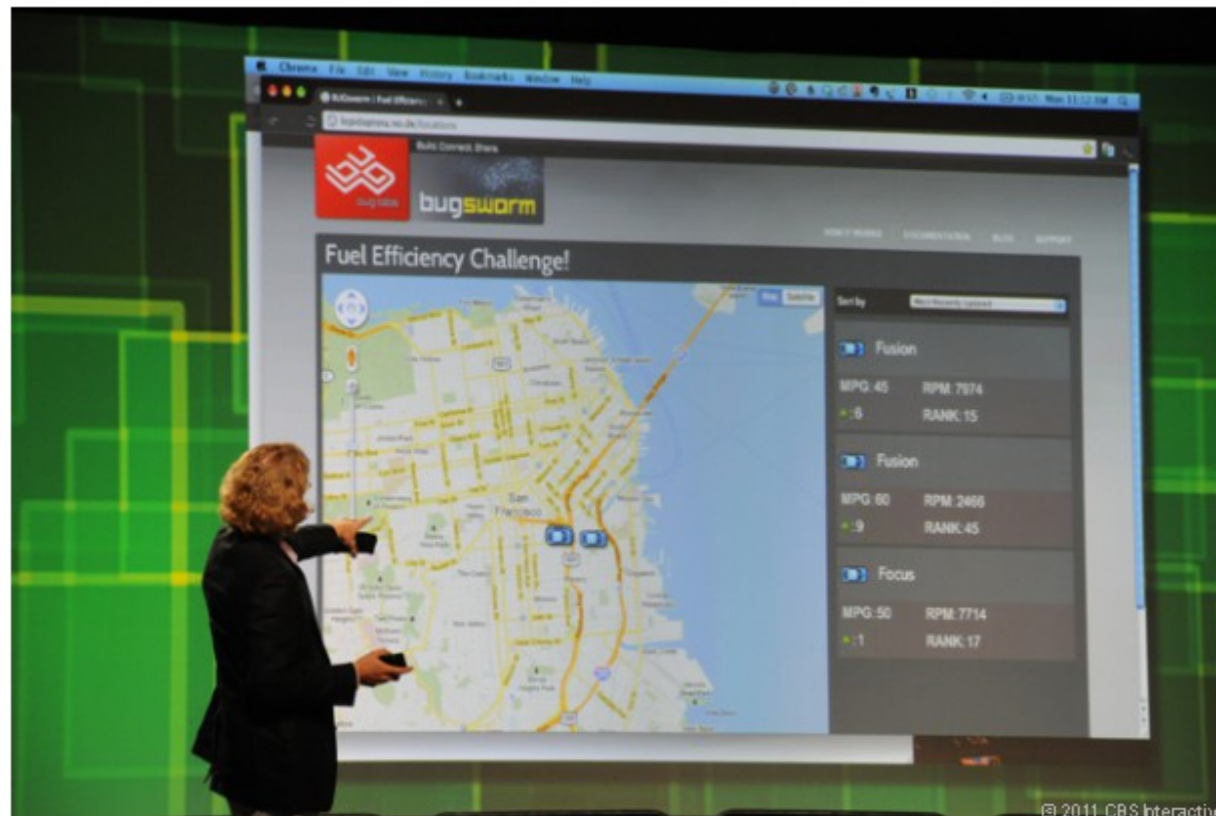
Chrome File Edit View History Bookmarks Window Help

BUGswarm | Fuel Efficiency

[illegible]

Build Connect Share

bug labs

bugswarm

HOW IT WORKS DOCUMENTATION BLOG SUPPORT

Fuel Efficiency Challenge!

Map Satellite

Sort by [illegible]

Fusion

MPG: 45 RPM: 7974

:6 RANK: 15

Fusion

MPG: 60 RPM: 2466

:9 RANK: 45

Focus

MPG: 50 RPM: 7714

:1 RANK: 17

San Francisco

© 2011 CBS Interactive